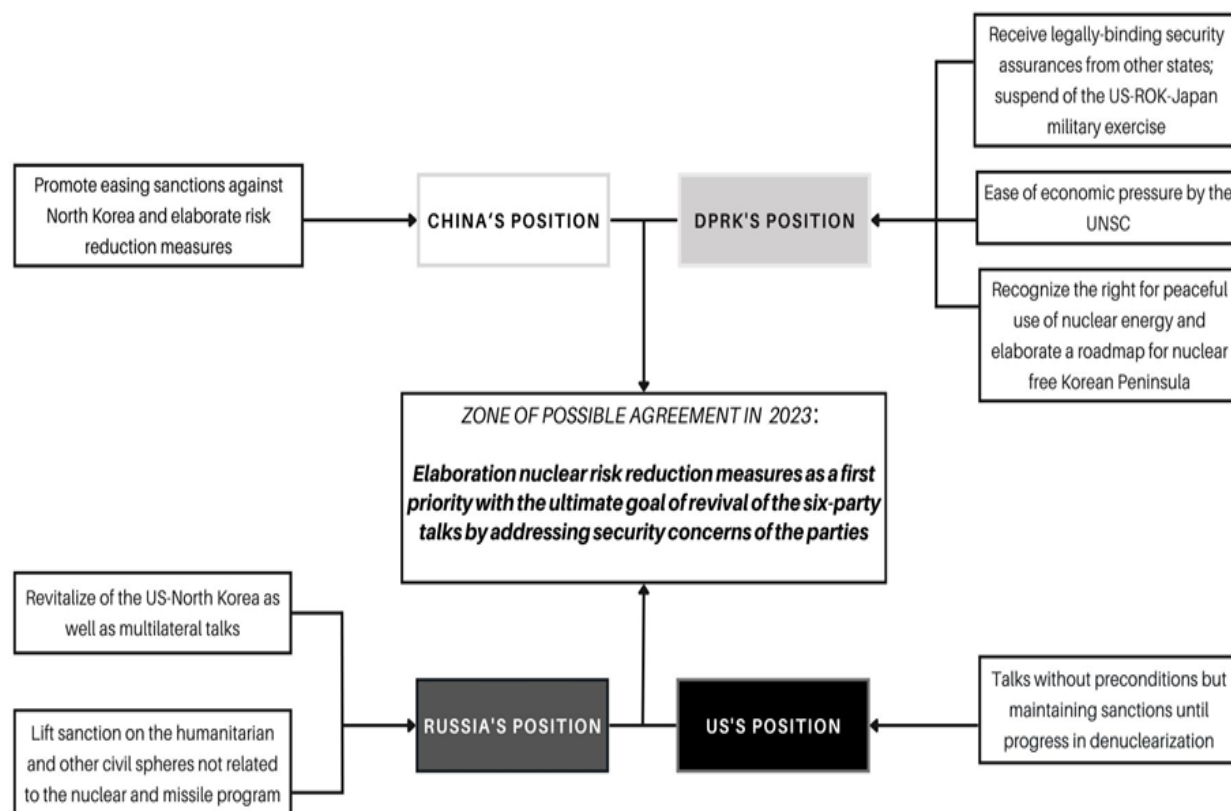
Receive legally-binding security assurances from other states; suspend of the US-ROK-Japan military exercise

Promote easing sanctions against North Korea and elaborate risk reduction measures

CHINA'S POSITION

DPRK'S POSITION

Ease of economic pressure by the UNSC

Recognize the right for peaceful use of nuclear energy and elaborate a roadmap for nuclear free Korean Peninsula

ZONE OF POSSIBLE AGREEMENT IN 2023:

Elaboration nuclear risk reduction measures as a first priority with the ultimate goal of revival of the six-party talks by addressing security concerns of the parties

Revitalize of the US-North Korea as well as multilateral talks

Lift sanction on the humanitarian and other civil spheres not related to the nuclear and missile program

RUSSIA'S POSITION

US'S POSITION

Talks without preconditions but maintaining sanctions until progress in denuclearization